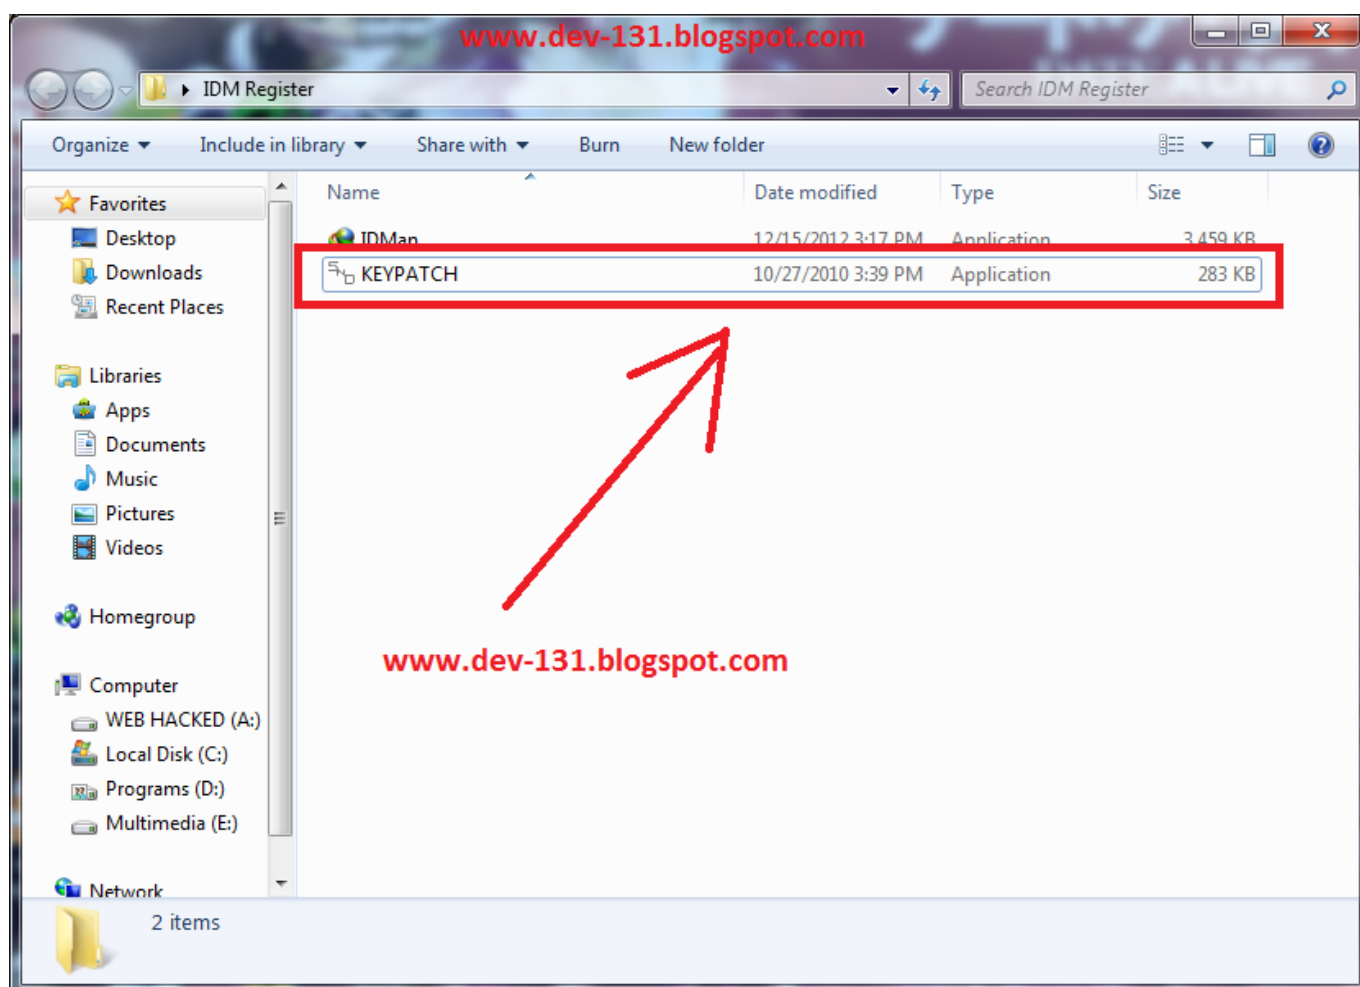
www.dev-131.blogspot.com

IDM Register

Search IDM Register

Organize ▾ Include in library ▾ Share with ▾ Burn New folder

Favorites
Desktop
Downloads
Recent Places

Libraries
Apps
Documents
Music
Pictures
Videos

Homegroup

Computer
WEB HACKED (A:)
Local Disk (C:)
Programs (D:)
Multimedia (E:)

Network

| Name | Date modified | Type | Size |
|---|---|---|---|
| IDMan | 12/15/2012 3:17 PM | Application | 3,459 KB |
| KEYPATCH | 10/27/2010 3:39 PM | Application | 283 KB |

www.dev-131.blogspot.com

2 items